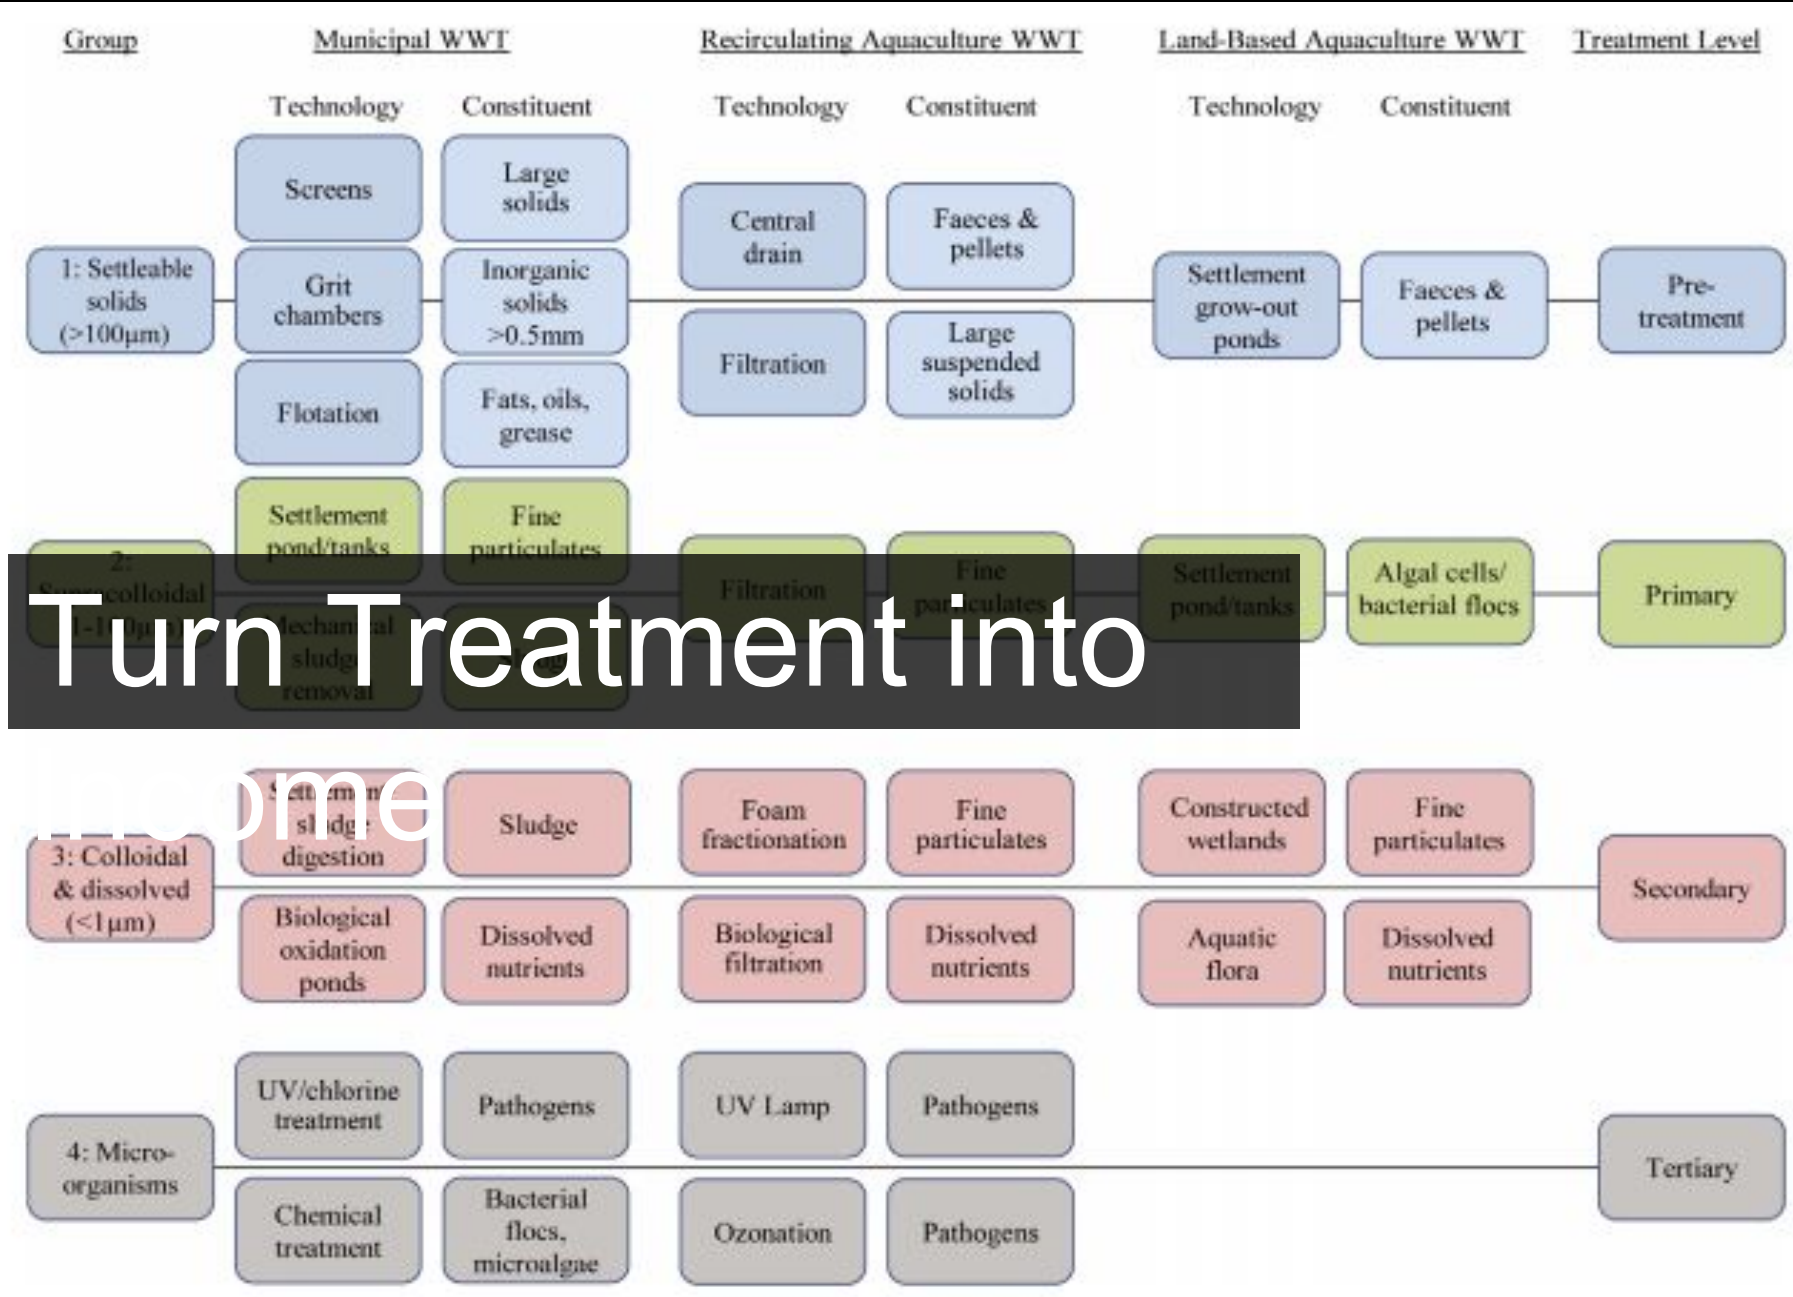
Group | Municipal WWT | Recirculating Aquaculture WWT | Land-Based Aquaculture WWT | Treatment Level

Technology | Constituent | Technology | Constituent | Technology | Constituent

Screens | Large solids
Central drain | Faeces & pellets
1: Settleable solids (>100μm)
Grit chambers | Inorganic solids >0.5mm
Settlement grow-out ponds | Faeces & pellets
Pre-treatment
Filtration | Large suspended solids
Flotation | Fats, oils, grease

Settlement pond/tanks | Fine particulates
2: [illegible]colloidal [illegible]
Filtration | Fine particulates
Settlement pond/tanks | Algal cells/ bacterial flocs
Primary
Mechanical sludge removal

Turn Treatment into Income

Settlement sludge digestion | Sludge
Foam fractionation | Fine particulates
Constructed wetlands | Fine particulates
3: Colloidal & dissolved (<1μm)
Secondary
Biological oxidation ponds | Dissolved nutrients
Biological filtration | Dissolved nutrients
Aquatic flora | Dissolved nutrients

UV/chlorine treatment | Pathogens
UV Lamp | Pathogens
4: Micro-organisms
Tertiary
Chemical treatment | Bacterial flocs, microalgae
Ozonation | Pathogens